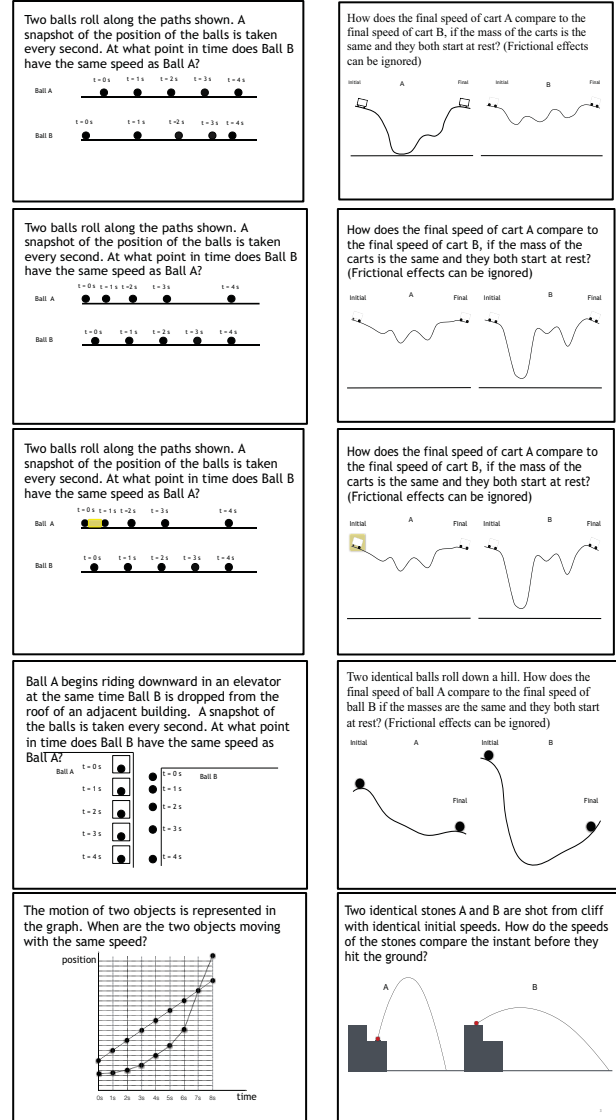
Two balls roll along the paths shown. A snapshot of the position of the balls is taken every second. At what point in time does Ball B have the same speed as Ball A?

Ball A t = 0 s t = 1 s t = 2 s t = 3 s t = 4 s

Ball B t = 0 s t = 1 s t = 2 s t = 3 s t = 4 s

How does the final speed of cart A compare to the final speed of cart B, if the mass of the carts is the same and they both start at rest? (Frictional effects can be ignored)

Initial A Final Initial B Final

Two balls roll along the paths shown. A snapshot of the position of the balls is taken every second. At what point in time does Ball B have the same speed as Ball A?

Ball A t = 0 s t = 1 s t = 2 s t = 3 s t = 4 s

Ball B t = 0 s t = 1 s t = 2 s t = 3 s t = 4 s

How does the final speed of cart A compare to the final speed of cart B, if the mass of the carts is the same and they both start at rest? (Frictional effects can be ignored)

Initial A Final Initial B Final

Two balls roll along the paths shown. A snapshot of the position of the balls is taken every second. At what point in time does Ball B have the same speed as Ball A?

Ball A t = 0 s t = 1 s t = 2 s t = 3 s t = 4 s

Ball B t = 0 s t = 1 s t = 2 s t = 3 s t = 4 s

How does the final speed of cart A compare to the final speed of cart B, if the mass of the carts is the same and they both start at rest? (Frictional effects can be ignored)

Initial A Final Initial B Final

Ball A begins riding downward in an elevator at the same time Ball B is dropped from the roof of an adjacent building. A snapshot of the balls is taken every second. At what point in time does Ball B have the same speed as Ball A?

Ball A t = 0 s t = 1 s t = 2 s t = 3 s t = 4 s

Ball B t = 0 s t = 1 s t = 2 s t = 3 s t = 4 s

Two identical balls roll down a hill. How does the final speed of ball A compare to the final speed of ball B if the masses are the same and they both start at rest? (Frictional effects can be ignored)

Initial A Final Initial B Final

The motion of two objects is represented in the graph. When are the two objects moving with the same speed?

position

0s 1s 2s 3s 4s 5s 6s 7s 8s time

Two identical stones A and B are shot from cliff with identical initial speeds. How do the speeds of the stones compare the instant before they hit the ground?

A B